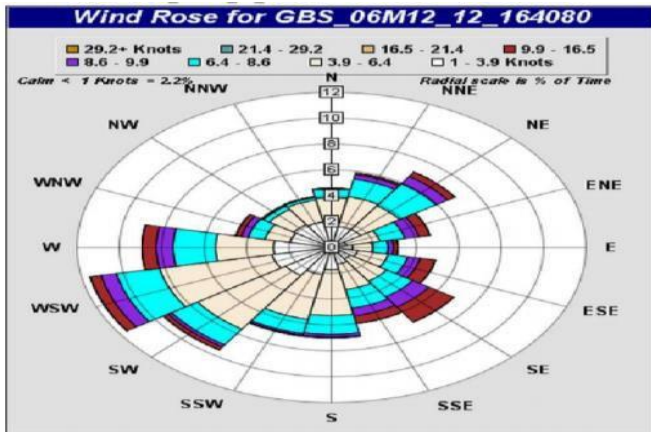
Wind Rose for GBS_06M12_12_164080

29.2+ Knots
21.4 - 29.2
16.5 - 21.4
9.9 - 16.5
8.6 - 9.9
6.4 - 8.6
3.9 - 6.4
1 - 3.9 Knots

Calm < 1 Knots = 2.2%

Radial scale is % of Time

N
NNE
NE
ENE
E
ESE
SE
SSE
S
SSW
SW
WSW
W
WNW
NW
NNW

12
10
8
6
4
2
0